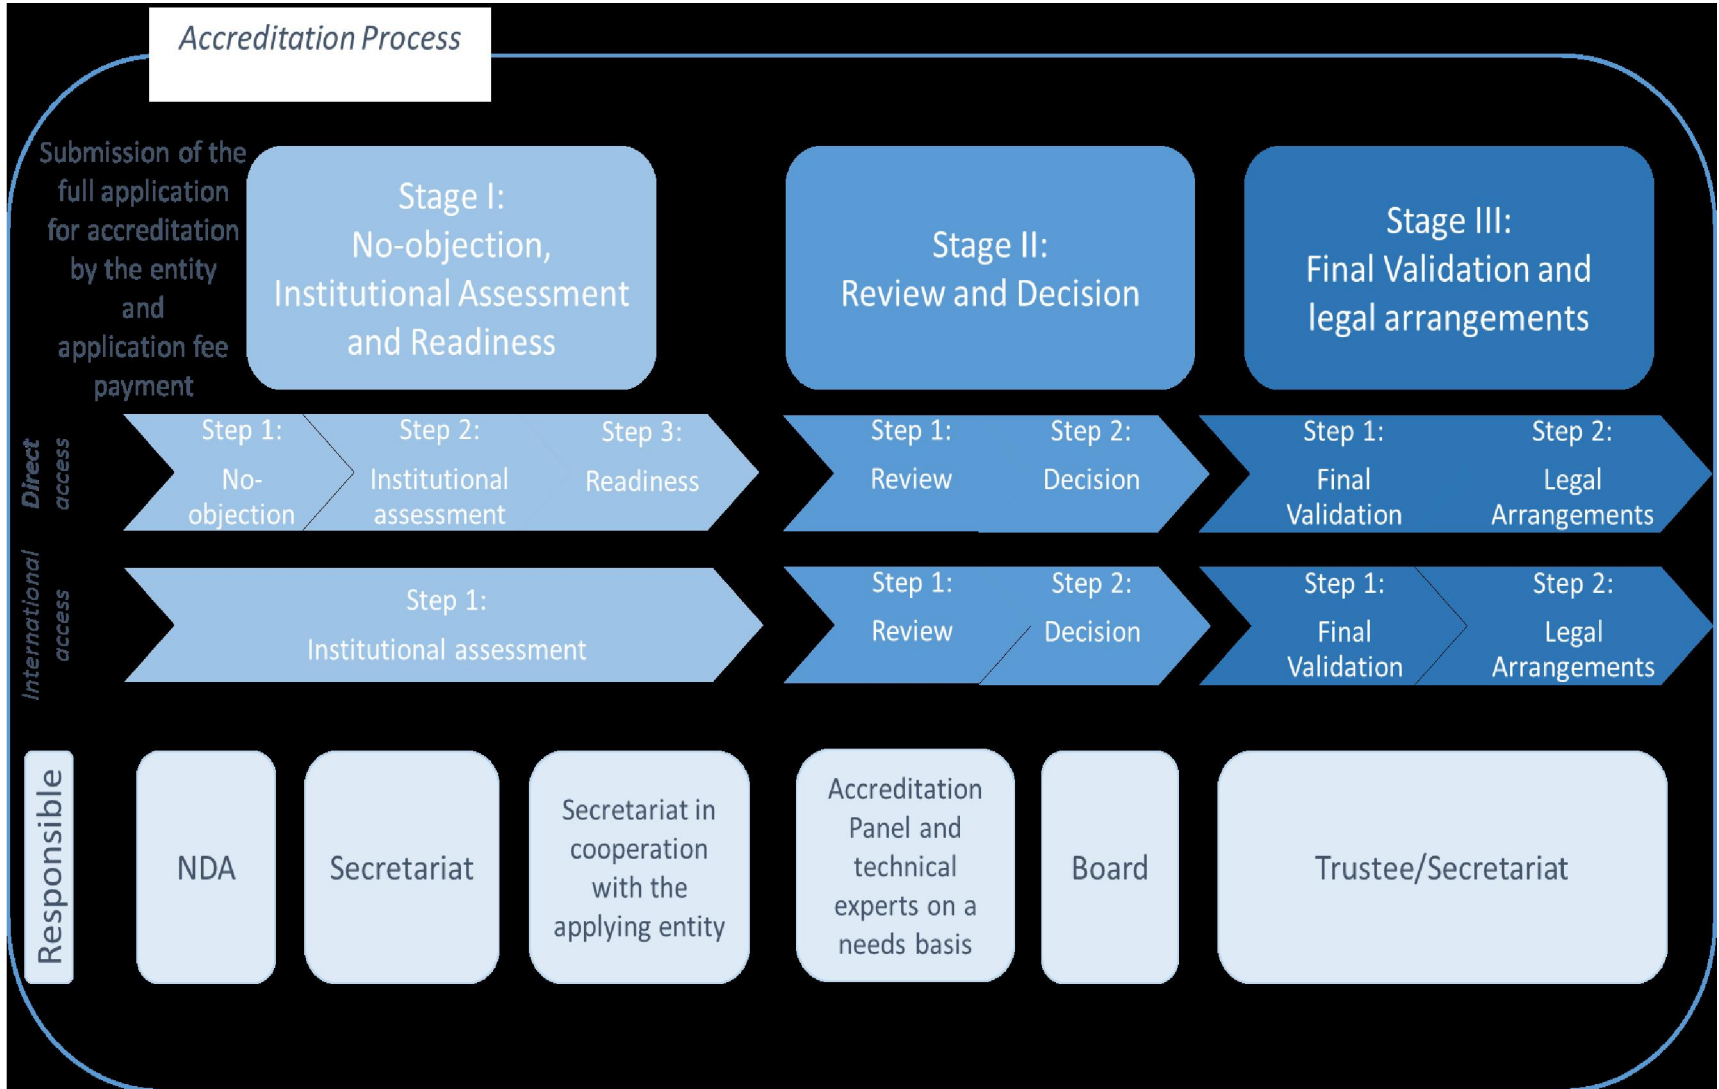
Accreditation Process

Submission of the full application for accreditation by the entity and application fee payment

Stage I: No-objection, Institutional Assessment and Readiness

Stage II: Review and Decision

Stage III: Final Validation and legal arrangements

Direct access

Step 1: No-objection

Step 2: Institutional assessment

Step 3: Readiness

Step 1: Review

Step 2: Decision

Step 1: Final Validation

Step 2: Legal Arrangements

International access

Step 1: Institutional assessment

Step 1: Review

Step 2: Decision

Step 1: Final Validation

Step 2: Legal Arrangements

Responsible

NDA

Secretariat

Secretariat in cooperation with the applying entity

Accreditation Panel and technical experts on a needs basis

Board

Trustee/Secretariat